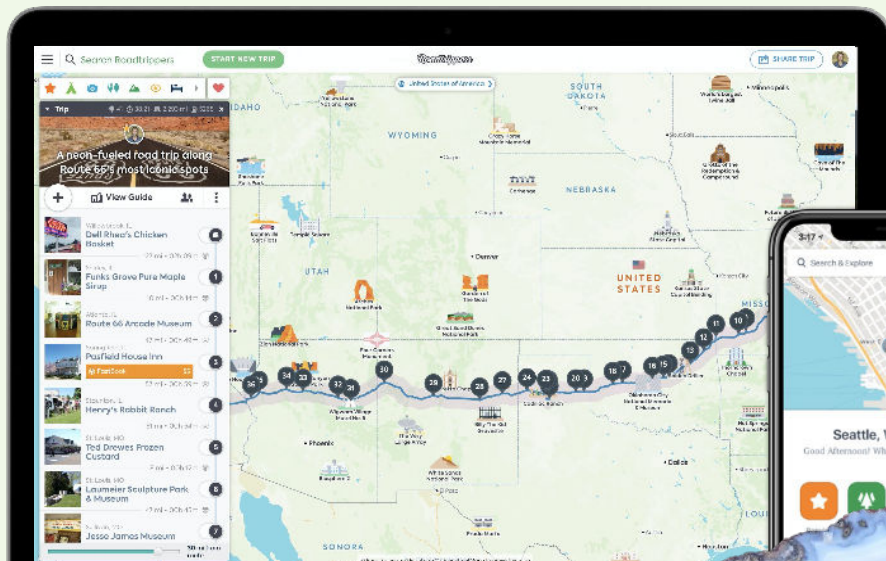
Search Roadtrippers

START NEW TRIP

Roadtrippers

SHARE TRIP

Trip

A neon-fueled road trip along Route 66's most iconic spots

View Guide

Dell Rhea's Chicken Basket

Funks Grove Pure Maple Sirup

Route 66 Arcade Museum

Pasfield House Inn

Henry's Rabbit Ranch

Ted Drewes Frozen Custard

St. Louis, MO

Laumeier Sculpture Park & Museum

Jesse James Museum

IDAHO

WYOMING

SOUTH DAKOTA

NEBRASKA

UTAH

UNITED STATES

SONORA

Denver

Phoenix

Dallas

3:17

Search & Explore

Seattle,

Good Afternoon!